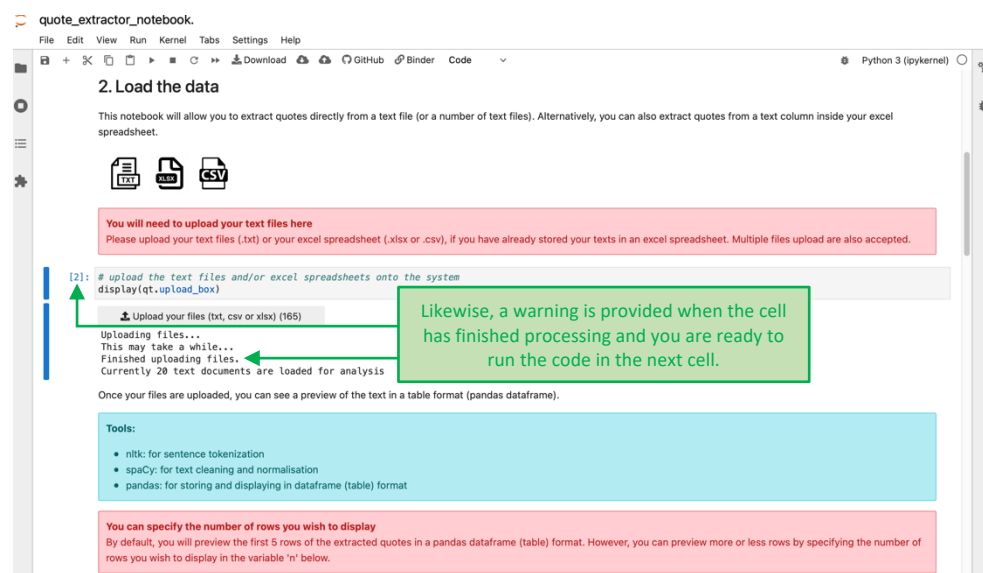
quote_extractor_notebook.

File Edit View Run Kernel Tabs Settings Help

Download GitHub Binder Code

Python 3 (ipykernel)

2. Load the data

This notebook will allow you to extract quotes directly from a text file (or a number of text files). Alternatively, you can also extract quotes from a text column inside your excel spreadsheet.

TXT XLSX CSV

You will need to upload your text files here
Please upload your text files (.txt) or your excel spreadsheet (.xlsx or .csv), if you have already stored your texts in an excel spreadsheet. Multiple files upload are also accepted.

[2]: # upload the text files and/or excel spreadsheets onto the system
display(qt.upload_box)

Upload your files (txt, csv or xlsx) (165)

Uploading files...
This may take a while...
Finished uploading files.
Currently 20 text documents are loaded for analysis

Likewise, a warning is provided when the cell has finished processing and you are ready to run the code in the next cell.

Once your files are uploaded, you can see a preview of the text in a table format (pandas dataframe).

Tools:
- nltk: for sentence tokenization
- spaCy: for text cleaning and normalisation
- pandas: for storing and displaying in dataframe (table) format

You can specify the number of rows you wish to display
By default, you will preview the first 5 rows of the extracted quotes in a pandas dataframe (table) format. However, you can preview more or less rows by specifying the number of rows you wish to display in the variable 'n' below.